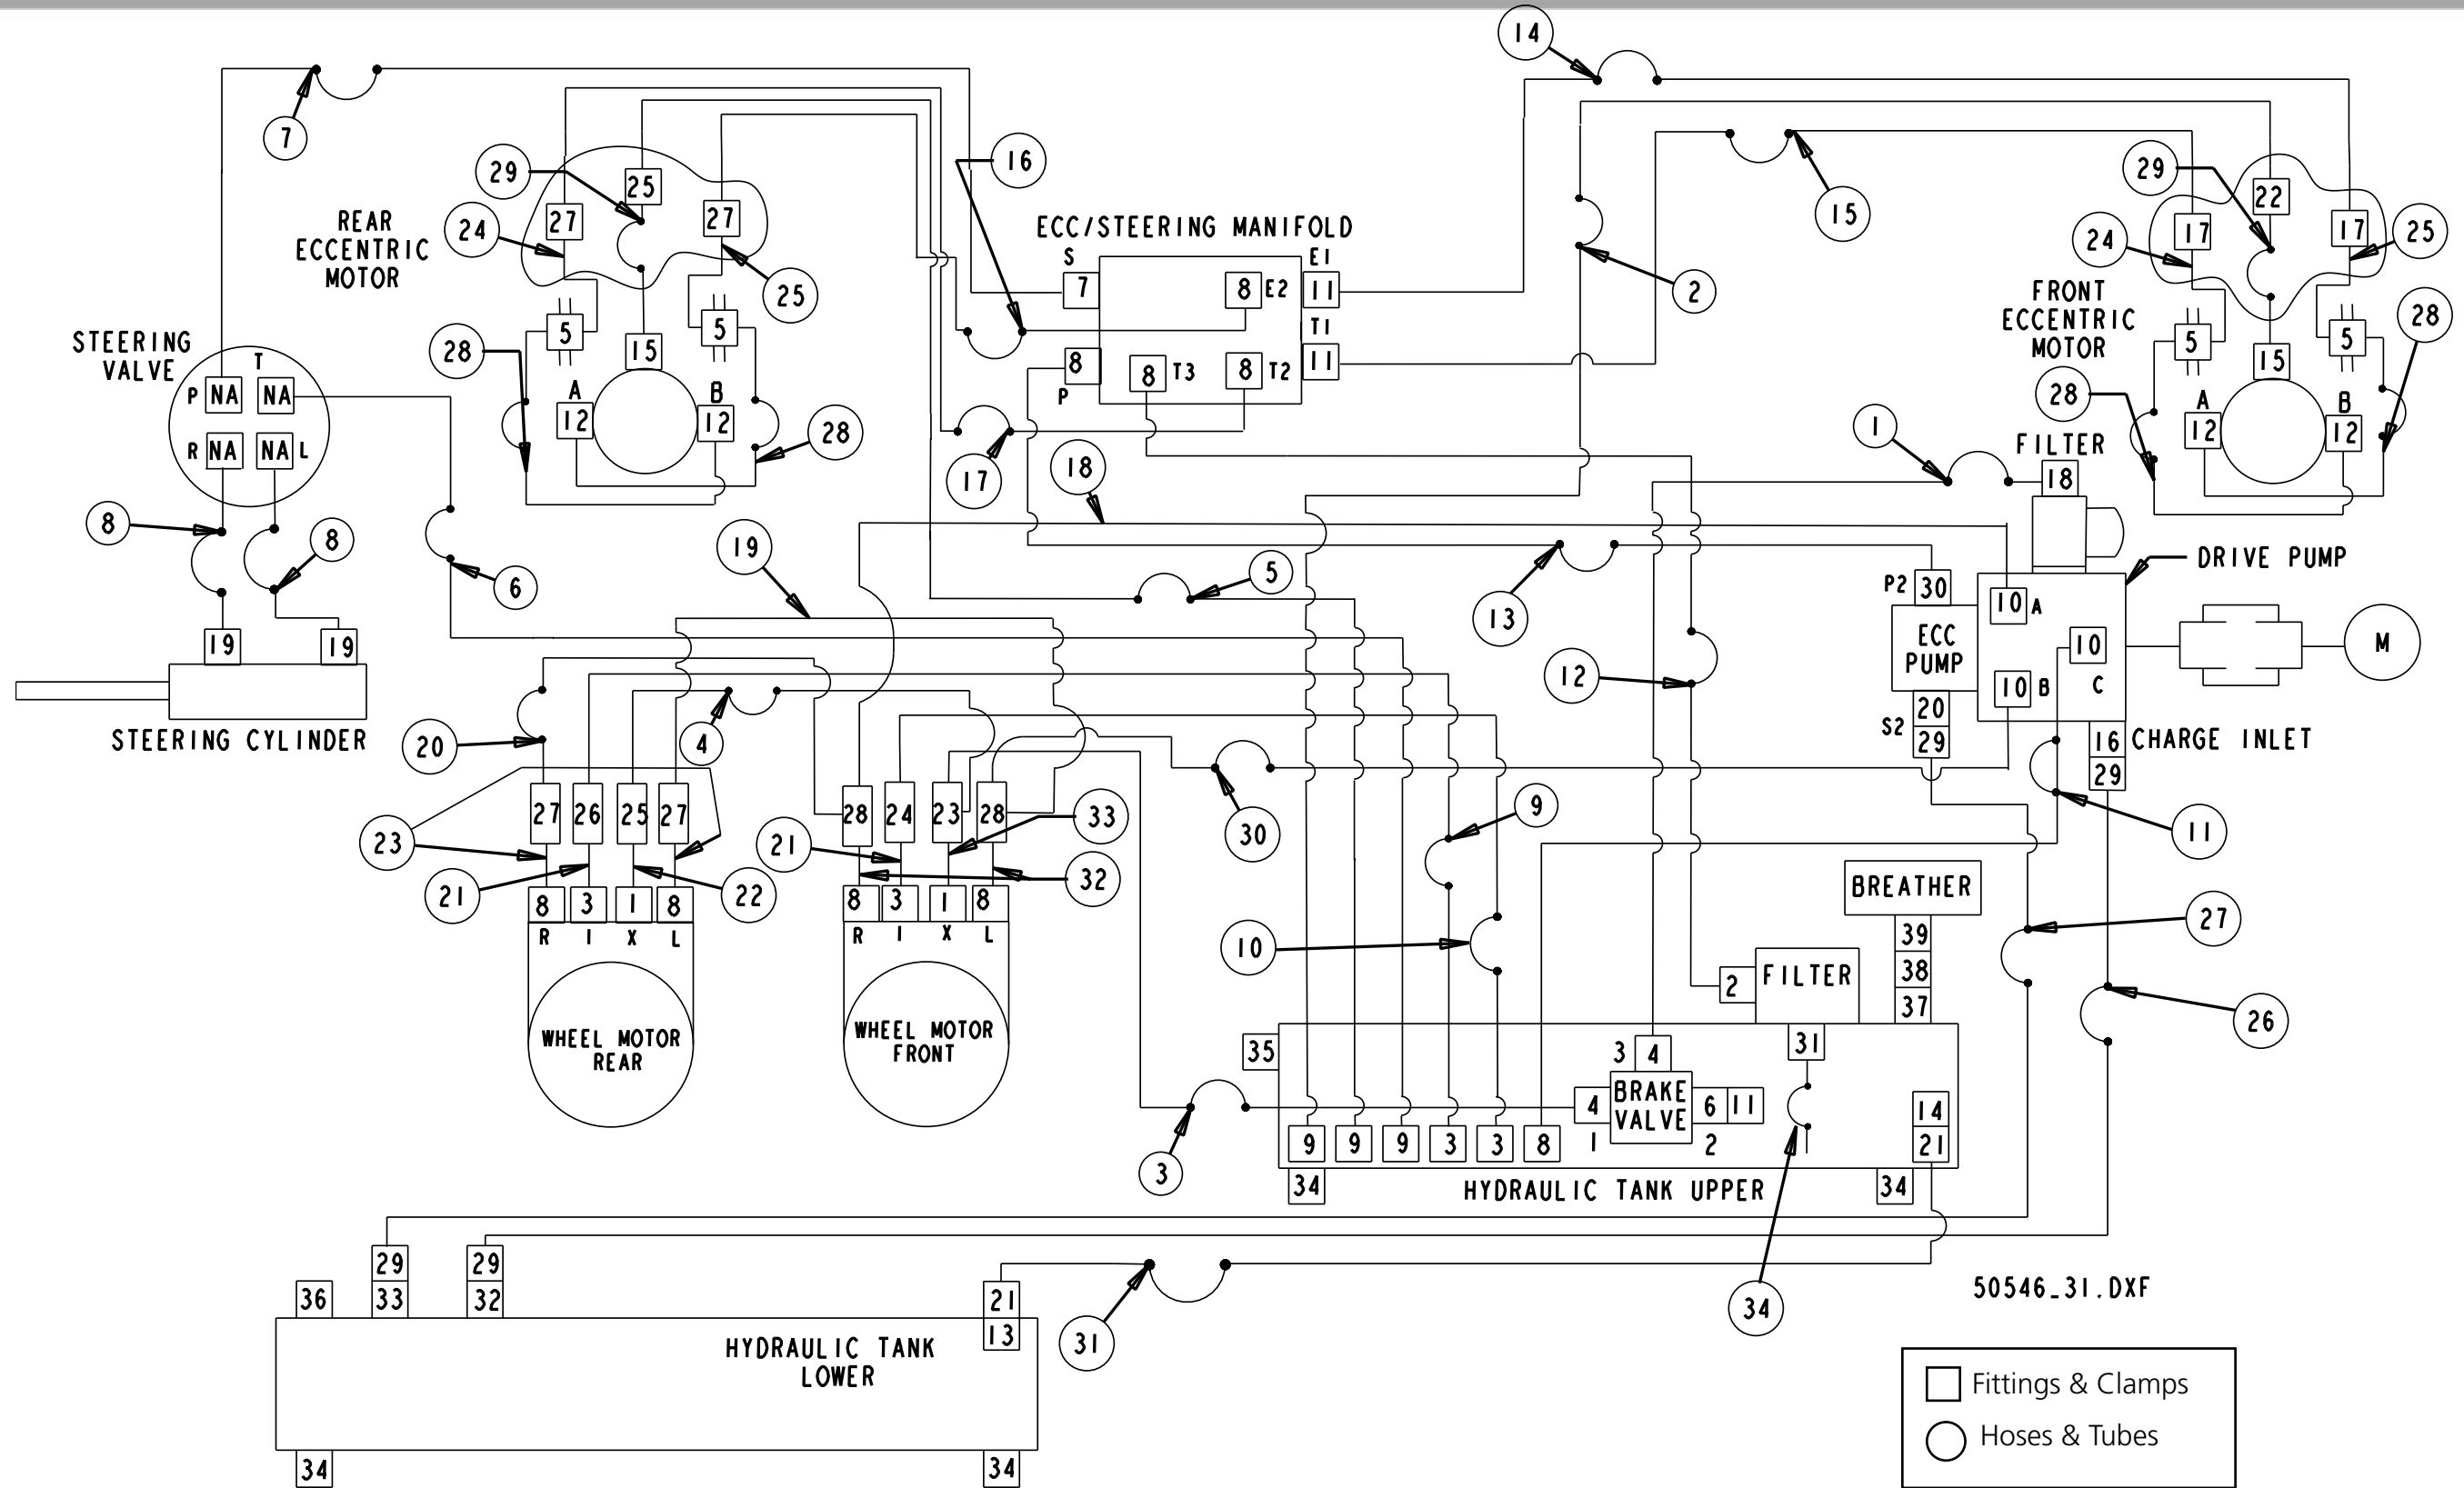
14
7
16
29
25
27
27
REAR ECCENTRIC MOTOR
24
25
ECC/STEERING MANIFOLD
S
7
8 E2
E1
11
T1
11
8
P
8 T3
8 T2
15
2
29
22
17
17
24
25
FRONT ECCENTRIC MOTOR
28
5
5
15
28
5
15
5
A
12
B
12
28
STEERING VALVE
T
P NA
NA
R NA
NA L
28
A
12
B
12
17
18
1
FILTER
18
8
8
6
19
5
13
DRIVE PUMP
P2 30
10 A
ECC PUMP
10
C
M
19
19
STEERING CYLINDER
4
12
10 B
20
S2 29
16
29
CHARGE INLET
20
23
27
26
25
27
28
24
23
28
33
30
9
11
21
22
21
32
21
8
3
1
8
R
I
X
L
8
3
1
8
R
I
X
L
10
BREATHER
39
38
37
27
WHEEL MOTOR REAR
WHEEL MOTOR FRONT
2
FILTER
26
35
3 4
BRAKE VALVE
4
1
6 11
2
31
14
21
3
9
9
9
3
3
8
34
HYDRAULIC TANK UPPER
34
29
33
29
32
36
21
13
50546_31.DXF
31
34
HYDRAULIC TANK LOWER
34
34
Fittings & Clamps
Hoses & Tubes